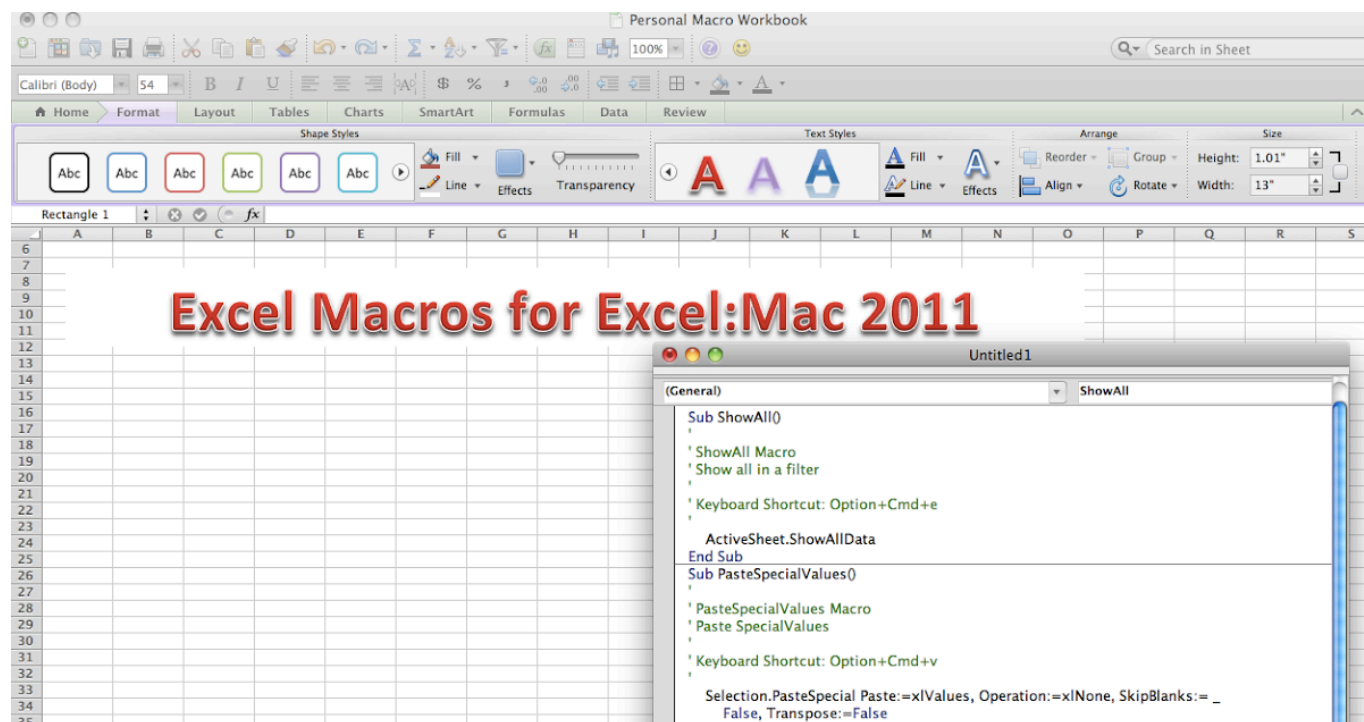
Personal Macro Workbook

100%

Search in Sheet

Calibri (Body) 54

Home Format Layout Tables Charts SmartArt Formulas Data Review

Shape Styles

Abc Abc Abc Abc Abc Abc

Fill Line Effects Transparency

Text Styles

A A A

Fill Line Effects

Arrange

Reorder Group Align Rotate

Size

Height: 1.01"
Width: 13"

Rectangle 1 fx

A B C D E F G H I J K L M N O P Q R S

6 7 8 9 10 11 12 13 14 15 16 17 18 19 20 21 22 23 24 25 26 27 28 29 30 31 32 33 34

Excel Macros for Excel:Mac 2011

Untitled1

(General) ShowAll

Sub ShowAll()
'
' ShowAll Macro
' Show all in a filter
'
' Keyboard Shortcut: Option+Cmd+e
'
ActiveSheet.ShowAllData
End Sub
Sub PasteSpecialValues()
'
' PasteSpecialValues Macro
' Paste SpecialValues
'
' Keyboard Shortcut: Option+Cmd+v
'
Selection.PasteSpecial Paste:=xlValues, Operation:=xlNone, SkipBlanks:= _
False, Transpose:=False